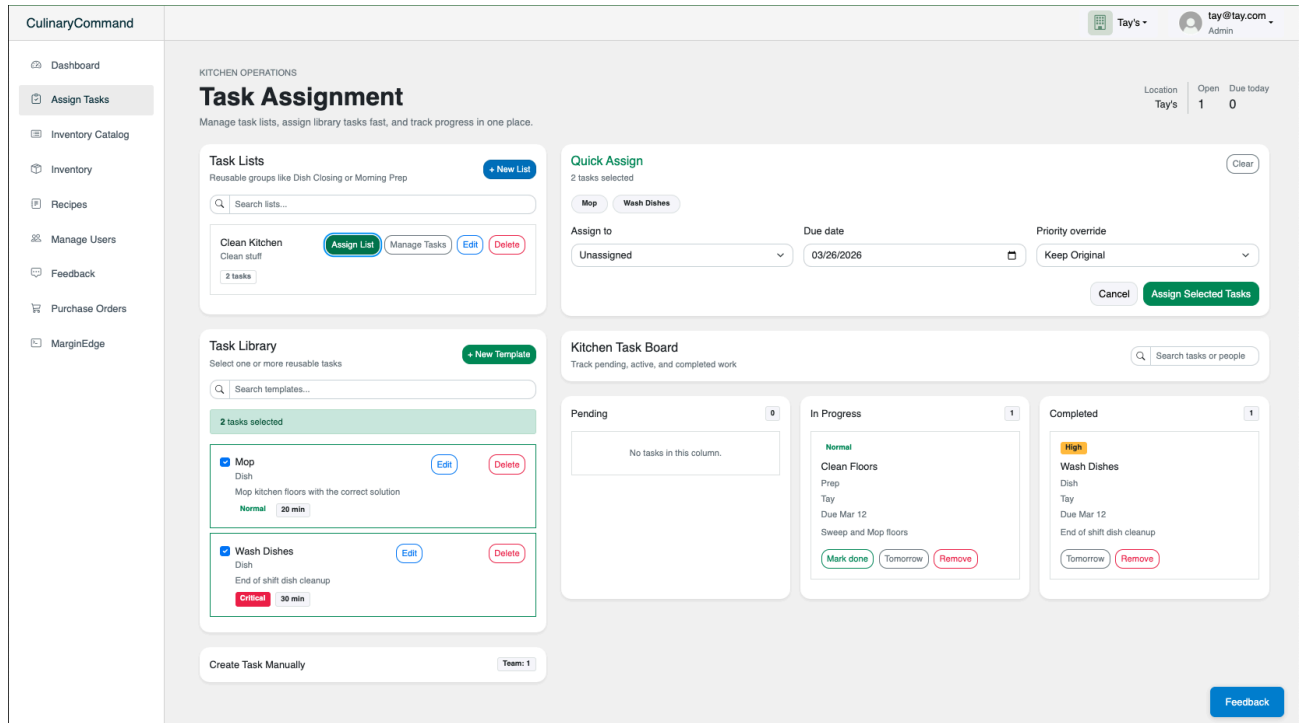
CulinaryCommand

Tay's
tay@tay.com
Admin

Dashboard
Assign Tasks
Inventory Catalog
Inventory
Recipes
Manage Users
Feedback
Purchase Orders
MarginEdge

KITCHEN OPERATIONS
Task Assignment
Manage task lists, assign library tasks fast, and track progress in one place.

Location
Tay's
Open
1
Due today
0

Task Lists
Reusable groups like Dish Closing or Morning Prep
+ New List
Search lists...
Clean Kitchen
Clean stuff
2 tasks
Assign List
Manage Tasks
Edit
Delete

Quick Assign
2 tasks selected
Clear
Mop
Wash Dishes
Assign to
Unassigned
Due date
03/26/2026
Priority override
Keep Original
Cancel
Assign Selected Tasks

Task Library
Select one or more reusable tasks
+ New Template
Search templates...
2 tasks selected
Mop
Dish
Mop kitchen floors with the correct solution
Normal
20 min
Edit
Delete
Wash Dishes
Dish
End of shift dish cleanup
Critical
30 min
Edit
Delete

Kitchen Task Board
Track pending, active, and completed work
Search tasks or people

Pending
0
No tasks in this column.

In Progress
1
Normal
Clean Floors
Prep
Tay
Due Mar 12
Sweep and Mop floors
Mark done
Tomorrow
Remove

Completed
1
High
Wash Dishes
Dish
Tay
Due Mar 12
End of shift dish cleanup
Tomorrow
Remove

Create Task Manually
Team: 1

Feedback